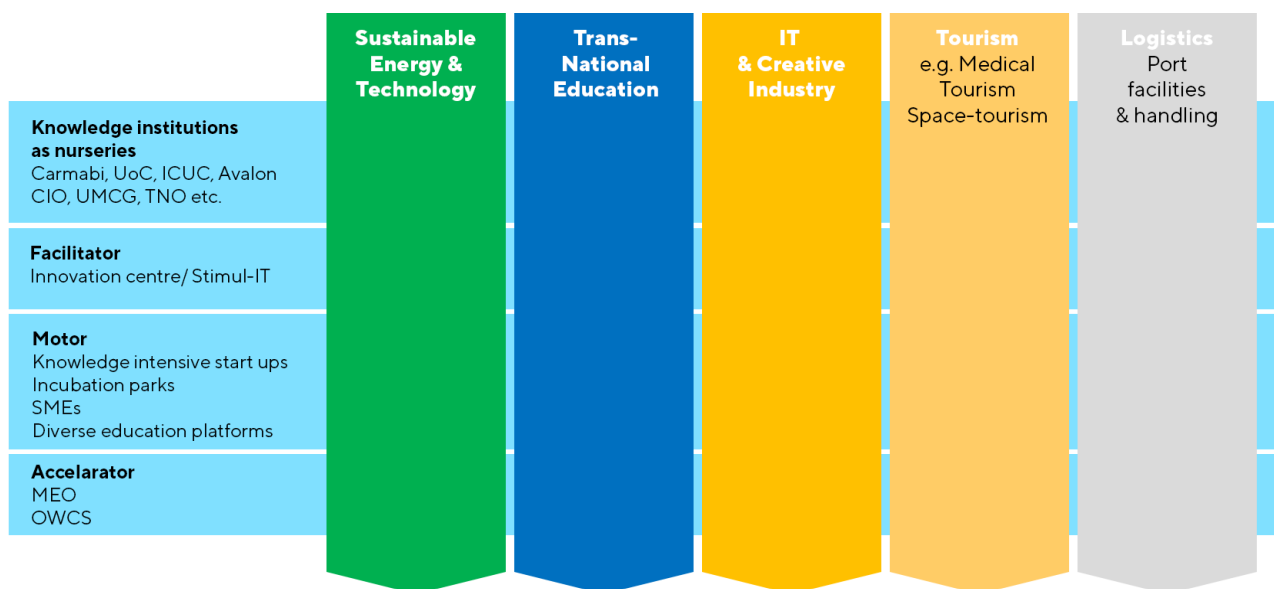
Sustainable Energy & Technology

Trans-National Education

IT & Creative Industry

Tourism
e.g. Medical Tourism
Space-tourism

Logistics
Port facilities & handling

Knowledge institutions as nurseries
Carmabi, UoC, ICUC, Avalon
CIO, UMCG, TNO etc.

Facilitator
Innovation centre/ Stimul-IT

Motor
Knowledge intensive start ups
Incubation parks
SMEs
Diverse education platforms

Accelarator
MEO
OWCS